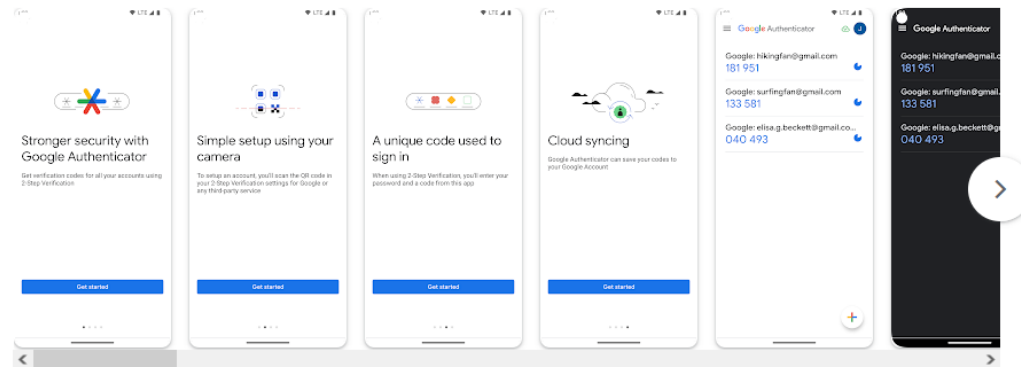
LTE

Stronger security with Google Authenticator

Get verification codes for all your accounts using 2-Step Verification

Get started

LTE

Simple setup using your camera

To setup an account, you'll scan the QR code in your 2-Step Verification settings for Google or any third-party service

Get started

LTE

A unique code used to sign in

When using 2-Step Verification, you'll enter your password and a code from this app

Get started

LTE

Cloud syncing

Google Authenticator can save your codes to your Google Account

Get started

LTE

Google Authenticator

Google: hikingfan@gmail.com
181 951

Google: surfingfan@gmail.com
133 581

Google: elisa.g.beckett@gmail.co...
040 493

+

Google Authenticator

Google: hikingfan@gmail.c
181 951

Google: surfingfan@gmail.c
133 581

Google: elisa.g.beckett@g
040 493

>

<

>